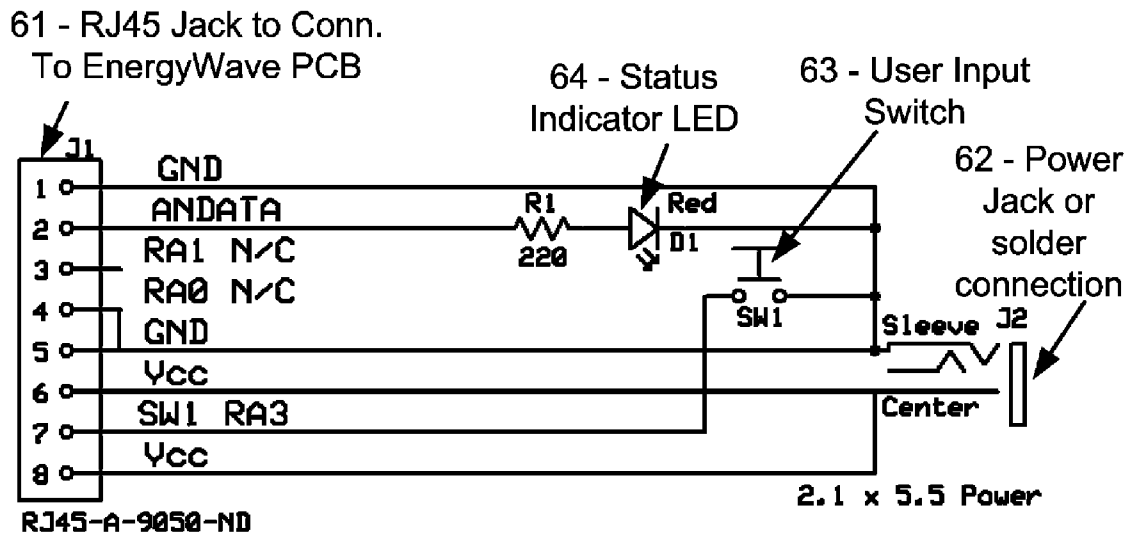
61 - RJ45 Jack to Conn. To EnergyWave PCB

64 - Status Indicator LED

63 - User Input Switch

62 - Power Jack or solder connection

J1
1
2
3
4
5
6
7
8

GND
ANDATA
RA1 N/C
RA0 N/C
GND
Vcc
SW1 RA3
Vcc

R1
220

Red
D1

SW1

Sleeve
J2
Center

2.1 x 5.5 Power

RJ45-A-9050-ND